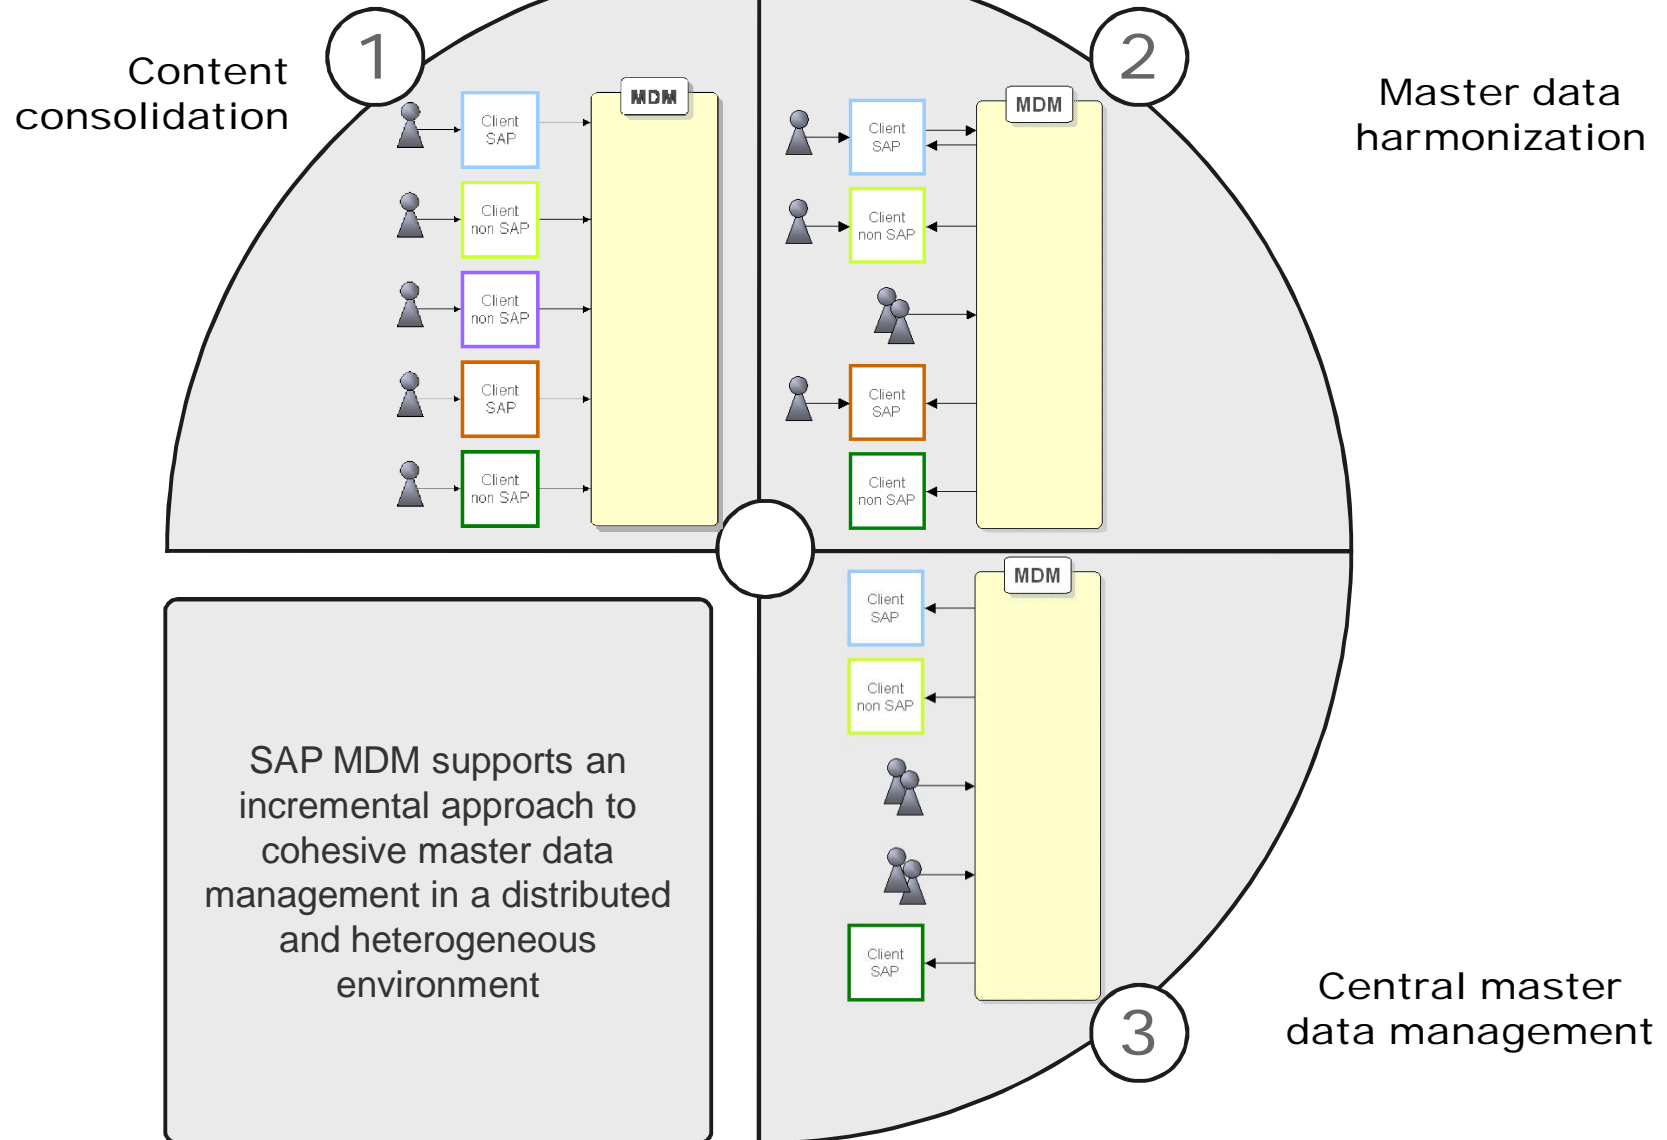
Content consolidation

1

Client SAP

Client non SAP

Client non SAP

Client SAP

Client non SAP

MDM

2

Master data harmonization

MDM

Client SAP

Client non SAP

Client SAP

Client non SAP

MDM

Client SAP

Client non SAP

Client SAP

3

Central master data management

SAP MDM supports an incremental approach to cohesive master data management in a distributed and heterogeneous environment